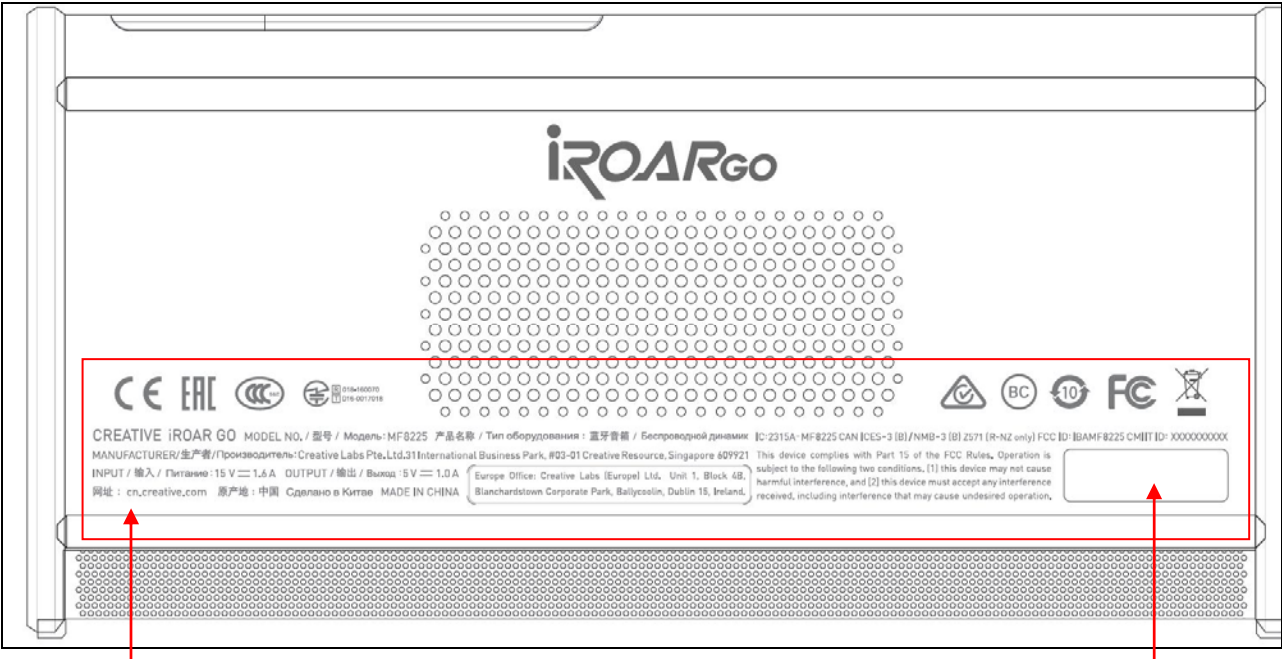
iROARGO

CE EAC CCC 016-160070 016-0017018

BC 10 FC

CREATIVE iROAR GO MODEL NO. / 型号 / Модель: MF8225 产品名称 / Тип оборудования : 蓝牙音箱 / Беспроводной динамик IC: 2315A- MF8225 CAN ICES-3 (B)/NMB-3 (B) Z571 (R-NZ only) FCC ID: IBAMF8225 CMIIT ID: XXXXXXXXXX

MANUFACTURER/生产者/Производитель: Creative Labs Pte. Ltd.31 International Business Park, #03-01 Creative Resource, Singapore 609921

INPUT / 输入 / Питание: 15 V $=$ 1.6 A OUTPUT / 输出 / Выход : 5 V $=$ 1.0 A

网址 : cn.creative.com 原产地 : 中国 Сделано в Китае MADE IN CHINA

Europe Office: Creative Labs (Europe) Ltd. Unit 1, Block 4B, Blanchardstown Corporate Park, Ballycoolin, Dublin 15, Ireland.

This device complies with Part 15 of the FCC Rules. Operation is subject to the following two conditions. (1) this device may not cause harmful interference, and (2) this device must accept any interference received, including interference that may cause undesired operation.